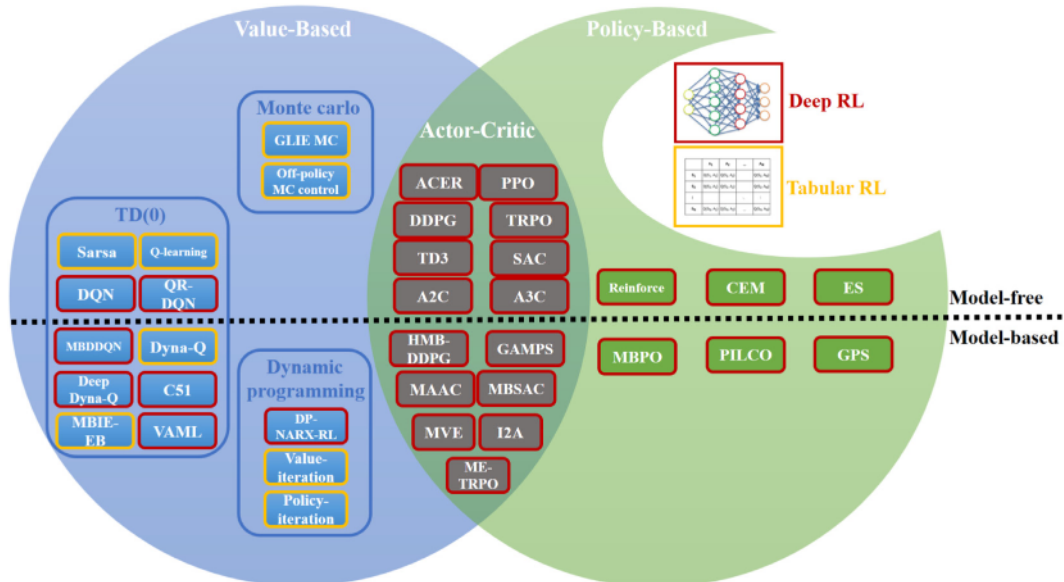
Value-Based

Policy-Based

Deep RL

Tabular RL

Monte carlo

GLIE MC

Off-policy MC control

Actor-Critic

ACER

PPO

DDPG

TRPO

TD3

SAC

A2C

A3C

TD(0)

Sarsa

Q-learning

DQN

QR-DQN

MBDDQN

Dyna-Q

Deep Dyna-Q

C51

MBIE-EB

VAML

Dynamic programming

DP-NARX-RL

Value-iteration

Policy-iteration

HMB-DDPG

GAMPS

MAAC

MBSAC

MVE

I2A

ME-TRPO

Reinforce

CEM

ES

MBPO

PILCO

GPS

Model-free

Model-based